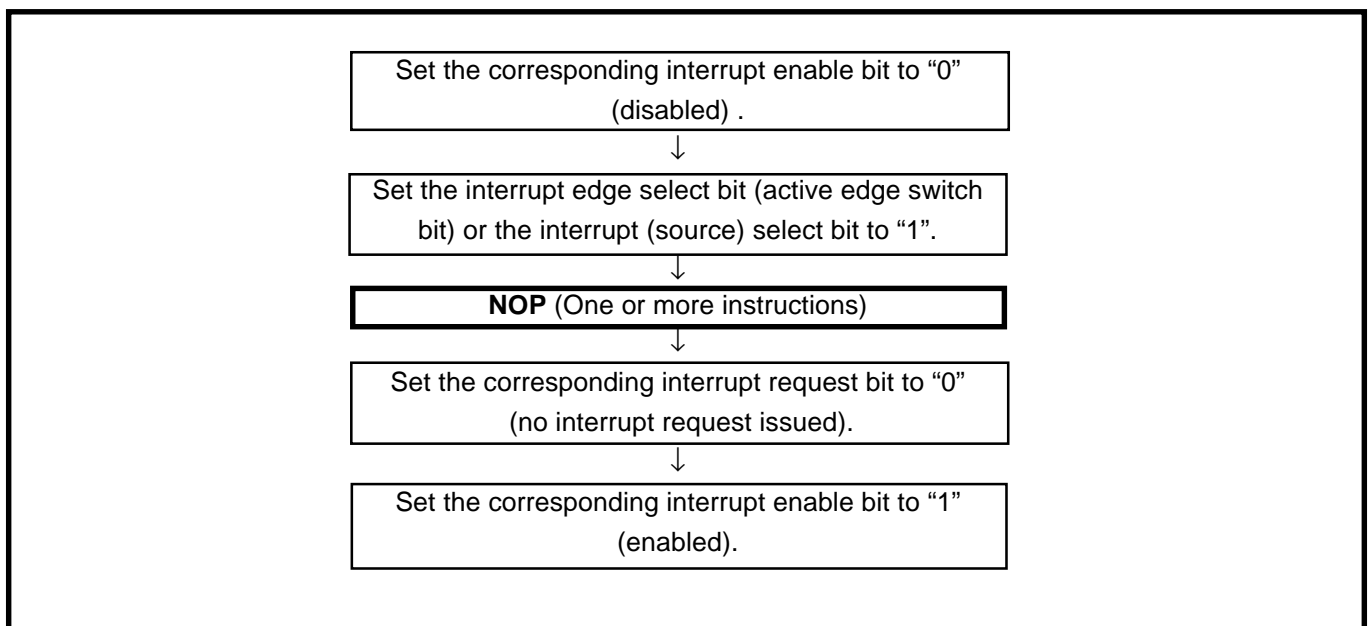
Set the corresponding interrupt enable bit to “0” (disabled) .

↓

Set the interrupt edge select bit (active edge switch bit) or the interrupt (source) select bit to “1”.

↓

NOP (One or more instructions)

↓

Set the corresponding interrupt request bit to “0” (no interrupt request issued).

↓

Set the corresponding interrupt enable bit to “1” (enabled).